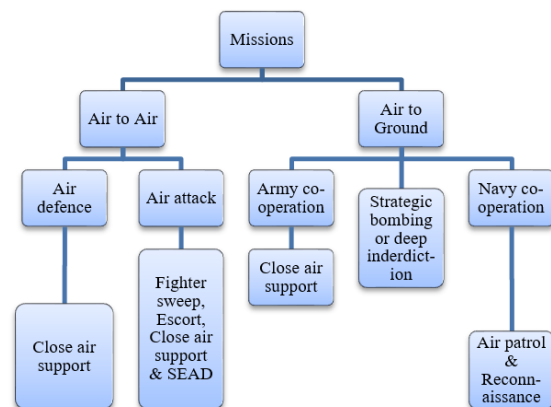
Missions

Air to Air

Air to Ground

Air defence

Air attack

Army co-operation

Strategic bombing or deep inderdiction

Navy co-operation

Close air support

Fighter sweep, Escort, Close air support & SEAD

Close air support

Air patrol & Reconnaissance